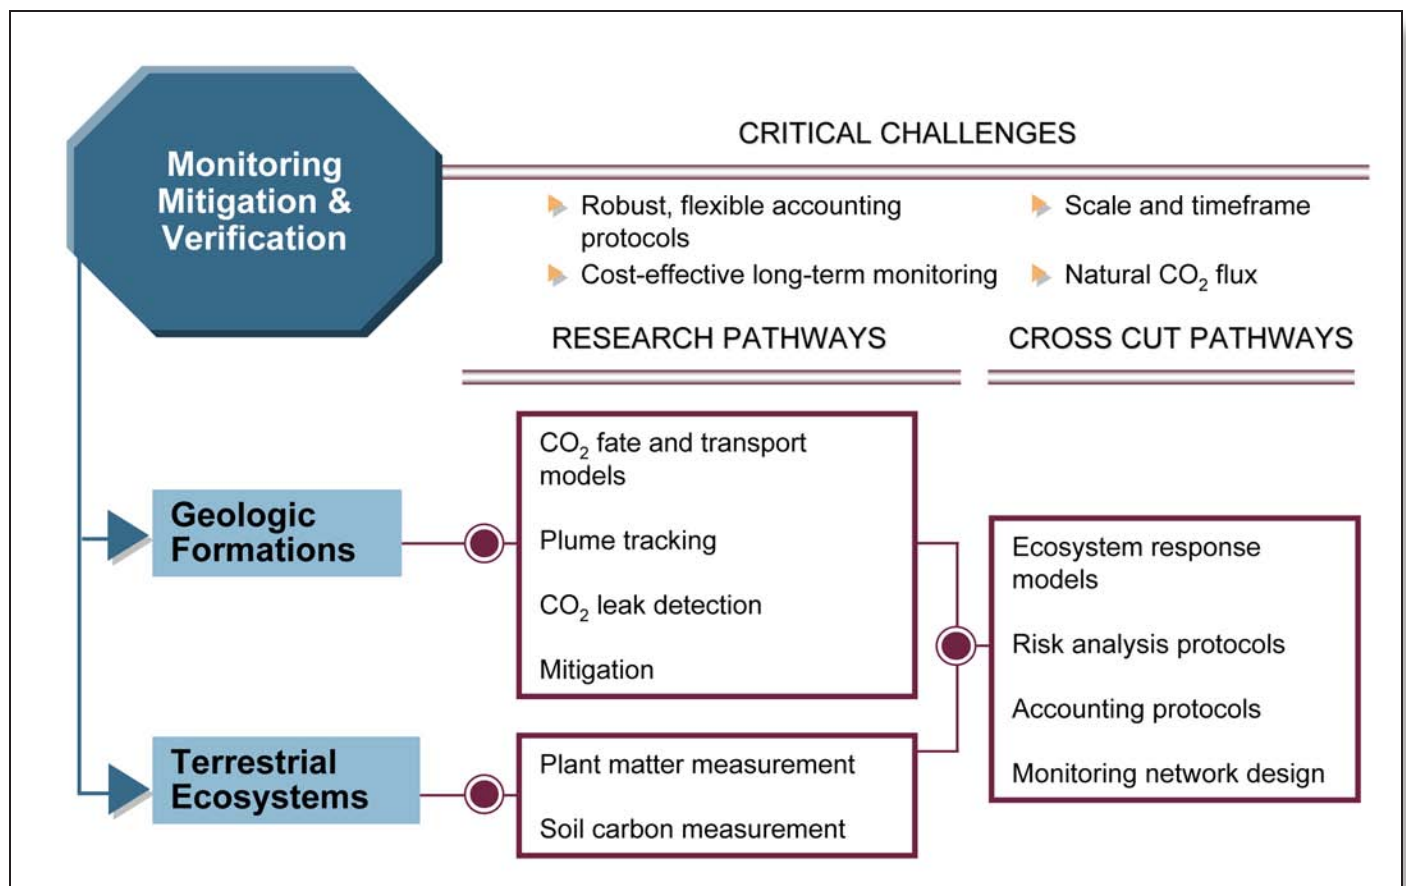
Monitoring Mitigation & Verification

CRITICAL CHALLENGES

Robust, flexible accounting protocols

Cost-effective long-term monitoring

Scale and timeframe

Natural $CO_2$ flux

RESEARCH PATHWAYS

CROSS CUT PATHWAYS

Geologic Formations

$CO_2$ fate and transport models

Plume tracking

$CO_2$ leak detection

Mitigation

Terrestrial Ecosystems

Plant matter measurement

Soil carbon measurement

Ecosystem response models

Risk analysis protocols

Accounting protocols

Monitoring network design